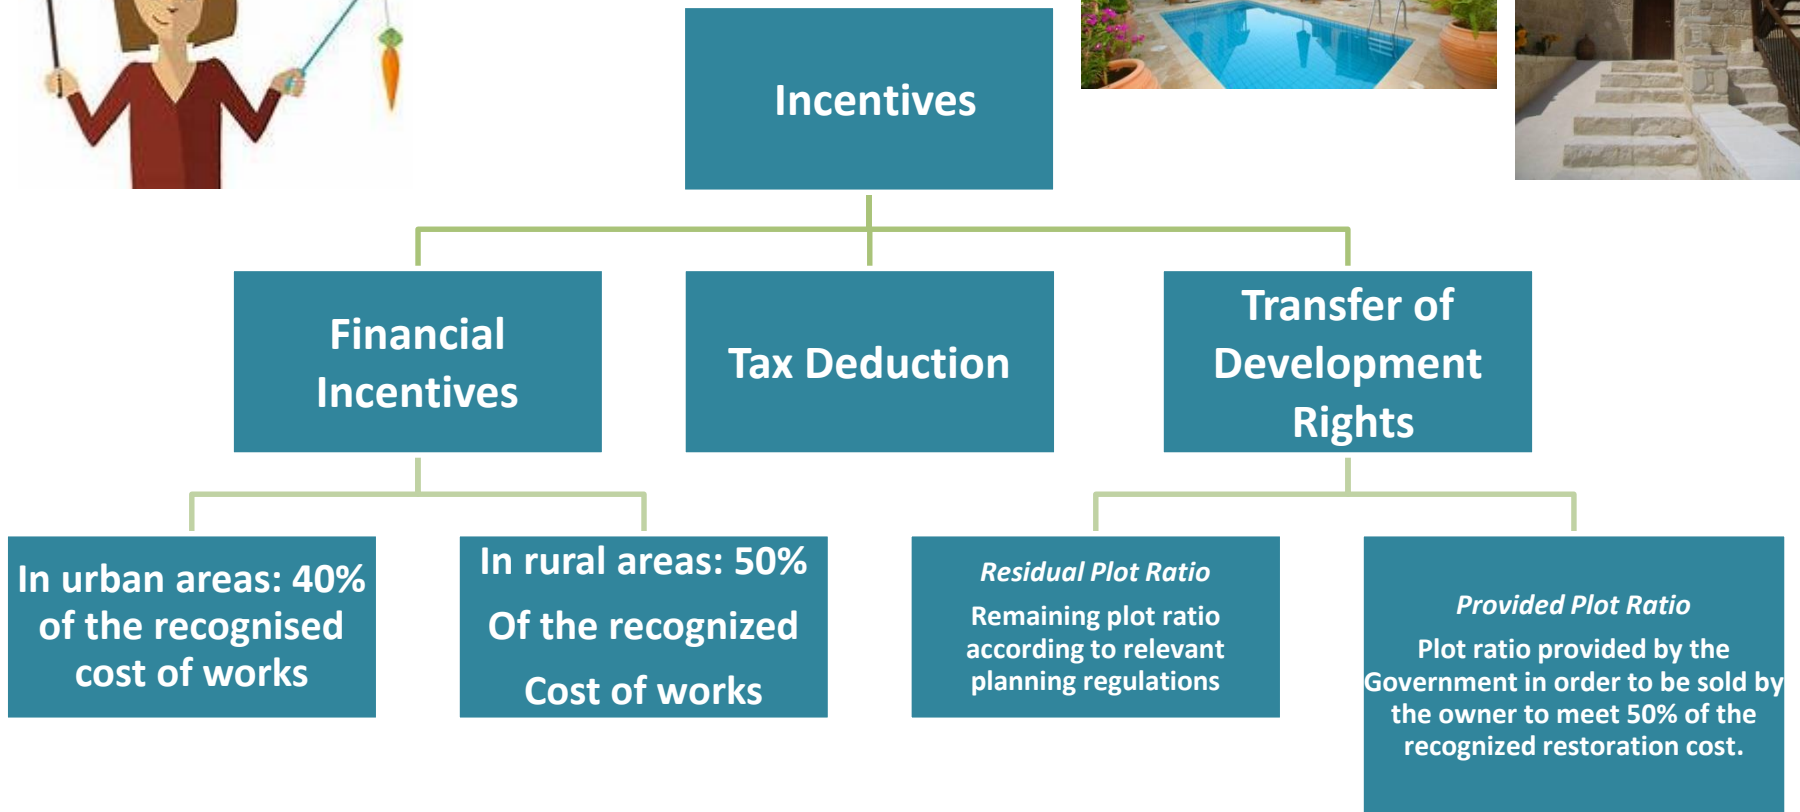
Incentives

Financial Incentives

Tax Deduction

Transfer of Development Rights

In urban areas: 40% of the recognised cost of works

In rural areas: 50% Of the recognized Cost of works

*Residual Plot Ratio*

Remaining plot ratio according to relevant planning regulations

*Provided Plot Ratio*

Plot ratio provided by the Government in order to be sold by the owner to meet 50% of the recognized restoration cost.